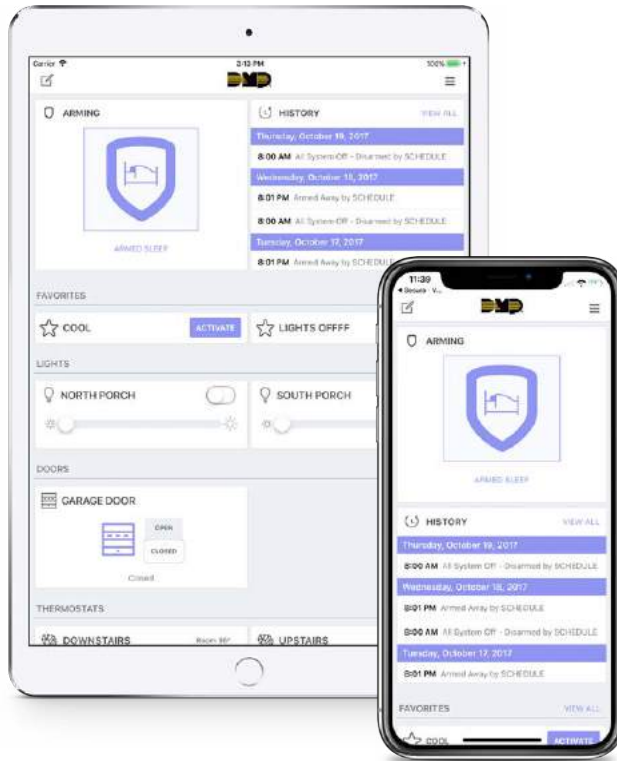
Carrier
2:13 PM
100%
DMP

ARMING
ARMED SLEEP

HISTORY
VIEW ALL
Thursday, October 19, 2017
8:00 AM All System Off - Disarmed by SCHEDULE
Wednesday, October 18, 2017
8:01 PM Armed Away by SCHEDULE
8:00 AM All System Off - Disarmed by SCHEDULE
Tuesday, October 17, 2017
8:01 PM Armed Away by SCHEDULE

FAVORITES
COOL
ACTIVATE
LIGHTS OFFFF

LIGHTS
NORTH PORCH
SOUTH PORCH

DOORS
GARAGE DOOR
OPEN
CLOSED
Closed

THERMOSTATS
DOWNSTAIRS
Room 
UPSTAIRS

11:30
◂ Browse
DMP
ARMING
ARMED SLEEP
HISTORY
VIEW ALL
Thursday, October 19, 2017
8:00 AM All System Off - Disarmed by SCHEDULE
Wednesday, October 18, 2017
8:01 PM Armed Away by SCHEDULE
8:00 AM All System Off - Disarmed by SCHEDULE
Tuesday, October 17, 2017
8:01 PM Armed Away by SCHEDULE
FAVORITES
VIEW ALL
COOL
ACTIVATE